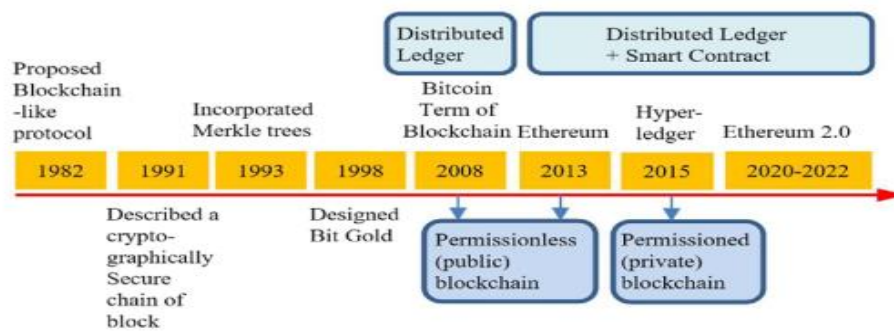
Distributed Ledger

Distributed Ledger + Smart Contract

Proposed Blockchain -like protocol

Incorporated Merkle trees

Bitcoin Term of Blockchain

Ethereum

Hyper-ledger

Ethereum 2.0

1982

1991

1993

1998

2008

2013

2015

2020-2022

Described a crypto-graphically Secure chain of block

Designed Bit Gold

Permissionless (public) blockchain

Permissioned (private) blockchain